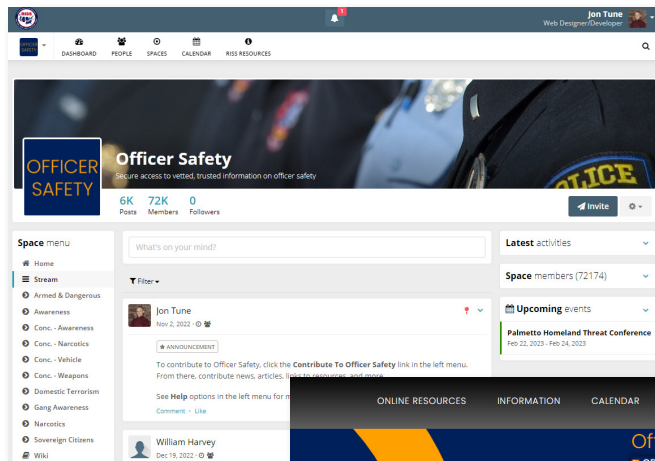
1

Jon Tune
Web Designer/Developer

OFFICER SAFETY

DASHBOARD PEOPLE SPACES CALENDAR RISS RESOURCES

POLICE

OFFICER SAFETY

Officer Safety
Secure access to vetted, trusted information on officer safety

6K Posts 72K Members 0 Followers

Invite

Space menu
Home
Stream
Armed & Dangerous
Awareness
Conc. - Awareness
Conc. - Narcotics
Conc. - Vehicle
Conc. - Weapons
Domestic Terrorism
Gang Awareness
Narcotics
Sovereign Citizens
Wiki

What's on your mind?

Filter

Jon Tune
Nov 2, 2022 ·

ANNOUNCEMENT

To contribute to Officer Safety, click the Contribute To Officer Safety link in the left menu. From there, contribute news, articles, links to resources, and more.

See Help options in the left menu for m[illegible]

Comment · Like

William Harvey
Dec 19, 2022 ·

Latest activities

Space members (72174)

Upcoming events

Palmetto Homeland Threat Conference
Feb 22, 2023 - Feb 24, 2023

ONLINE RESOURCES INFORMATION CALENDAR

Of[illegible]